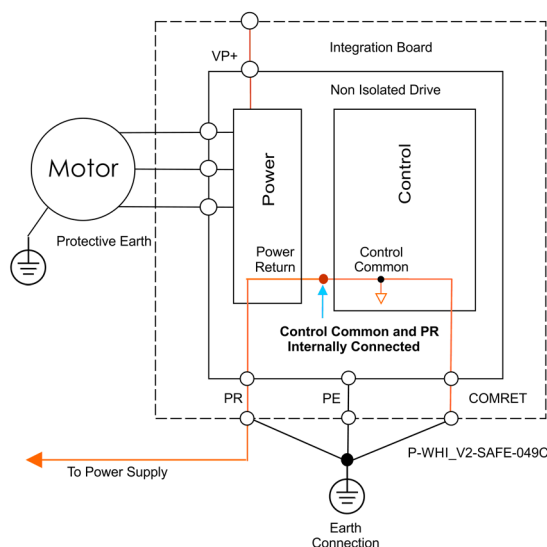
Integration Board

VP+

Non Isolated Drive

Motor

Power

Control

Protective Earth

Power Return

Control Common

Control Common and PR Internally Connected

PR

PE

COMRET

P-WHI_V2-SAFE-049C

To Power Supply

Earth Connection